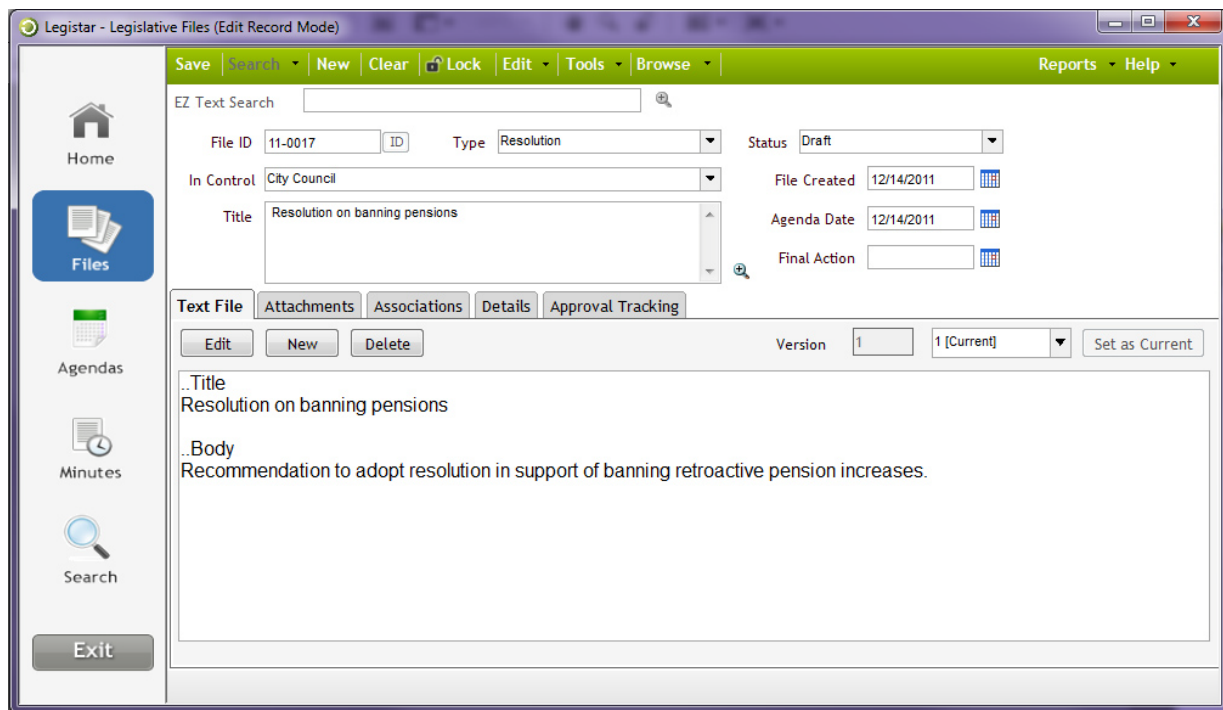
Legistar - Legislative Files (Edit Record Mode)

Save | Search | New | Clear | Lock | Edit | Tools | Browse | Reports | Help

Home

Files

Agendas

Minutes

Search

Exit

EZ Text Search

File ID 11-0017 ID

Type Resolution

Status Draft

In Control City Council

File Created 12/14/2011

Title Resolution on banning pensions

Agenda Date 12/14/2011

Final Action

Text File | Attachments | Associations | Details | Approval Tracking

Edit | New | Delete

Version 1 | 1 [Current] | Set as Current

..Title
Resolution on banning pensions

..Body
Recommendation to adopt resolution in support of banning retroactive pension increases.